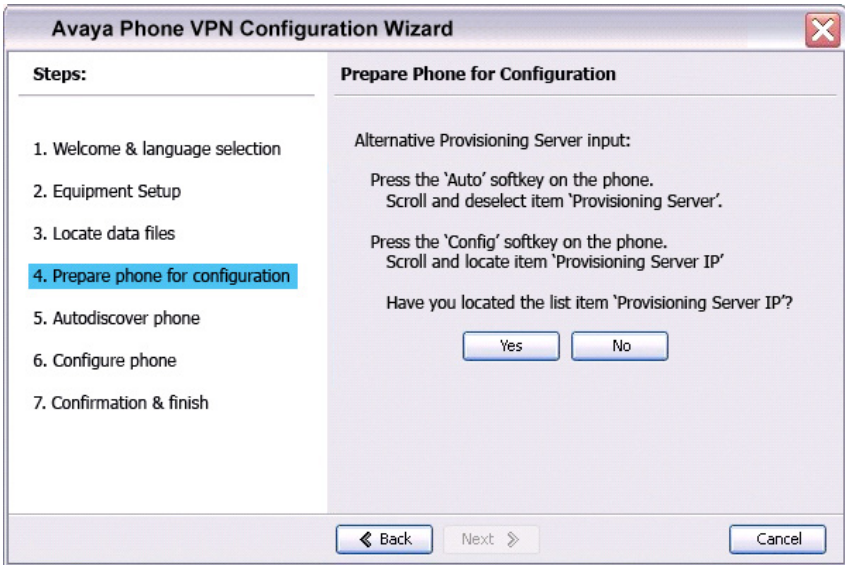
Avaya Phone VPN Configuration Wizard

Steps:

1. Welcome & language selection

2. Equipment Setup

3. Locate data files

4. Prepare phone for configuration

5. Autodiscover phone

6. Configure phone

7. Confirmation & finish

Prepare Phone for Configuration

Alternative Provisioning Server input:

Press the 'Auto' softkey on the phone.
Scroll and deselect item 'Provisioning Server'.

Press the 'Config' softkey on the phone.
Scroll and locate item 'Provisioning Server IP'

Have you located the list item 'Provisioning Server IP'?

Yes

No

Back

Next

Cancel